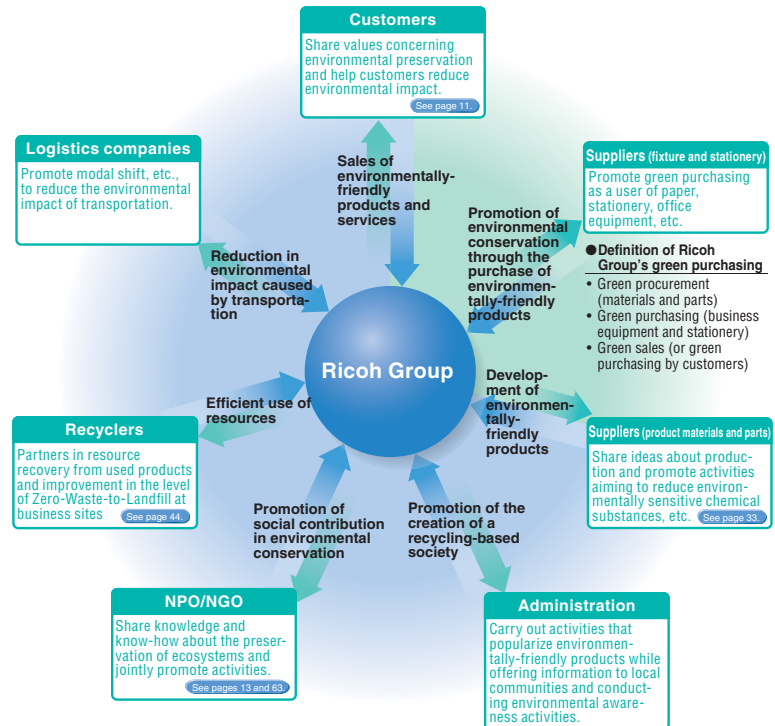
Customers

Share values concerning environmental preservation and help customers reduce environmental impact.

See page 11.

Logistics companies

Promote modal shift, etc., to reduce the environmental impact of transportation.

Sales of environmentally-friendly products and services

Suppliers (fixture and stationery)

Promote green purchasing as a user of paper, stationery, office equipment, etc.

Promotion of environmental conservation through the purchase of environmentally-friendly products

●Definition of Ricoh Group's green purchasing

• Green procurement (materials and parts)
• Green purchasing (business equipment and stationery)
• Green sales (or green purchasing by customers)

Reduction in environmental impact caused by transportation

Ricoh Group

Efficient use of resources

Development of environmentally-friendly products

Recyclers

Partners in resource recovery from used products and improvement in the level of Zero-Waste-to-Landfill at business sites

See page 44.

Suppliers (product materials and parts)

Share ideas about production and promote activities aiming to reduce environmentally sensitive chemical substances, etc.

See page 33.

Promotion of social contribution in environmental conservation

Promotion of the creation of a recycling-based society

NPO/NGO

Share knowledge and know-how about the preservation of ecosystems and jointly promote activities.

See pages 13 and 63.

Administration

Carry out activities that popularize environmentally-friendly products while offering information to local communities and conducting environmental awareness activities.